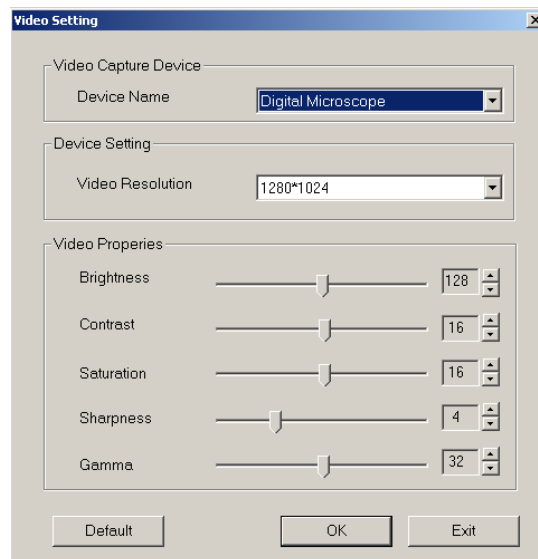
Video Setting

Video Capture Device

Device Name Digital Microscope

Device Setting

Video Resolution 1280*1024

Video Properies

Brightness 128

Contrast 16

Saturation 16

Sharpness 4

Gamma 32

Default OK Exit